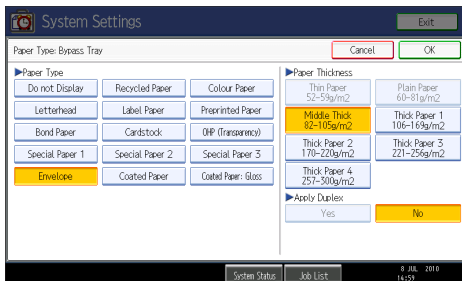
System Settings

Exit

Paper Type: Bypass Tray

Cancel

OK

▶Paper Type

Do not Display

Recycled Paper

Colour Paper

Letterhead

Label Paper

Preprinted Paper

Bond Paper

Cardstock

OHP (Transparency)

Special Paper 1

Special Paper 2

Special Paper 3

Envelope

Coated Paper

Coated Paper: Gloss

▶Paper Thickness

Thin Paper 52-59g/m2

Plain Paper 60-81g/m2

Middle Thick 82-105g/m2

Thick Paper 1 106-169g/m2

Thick Paper 2 170-220g/m2

Thick Paper 3 221-256g/m2

Thick Paper 4 257-300g/m2

▶Apply Duplex

Yes

No

System Status

Job List

8 JUL 2010 14:59